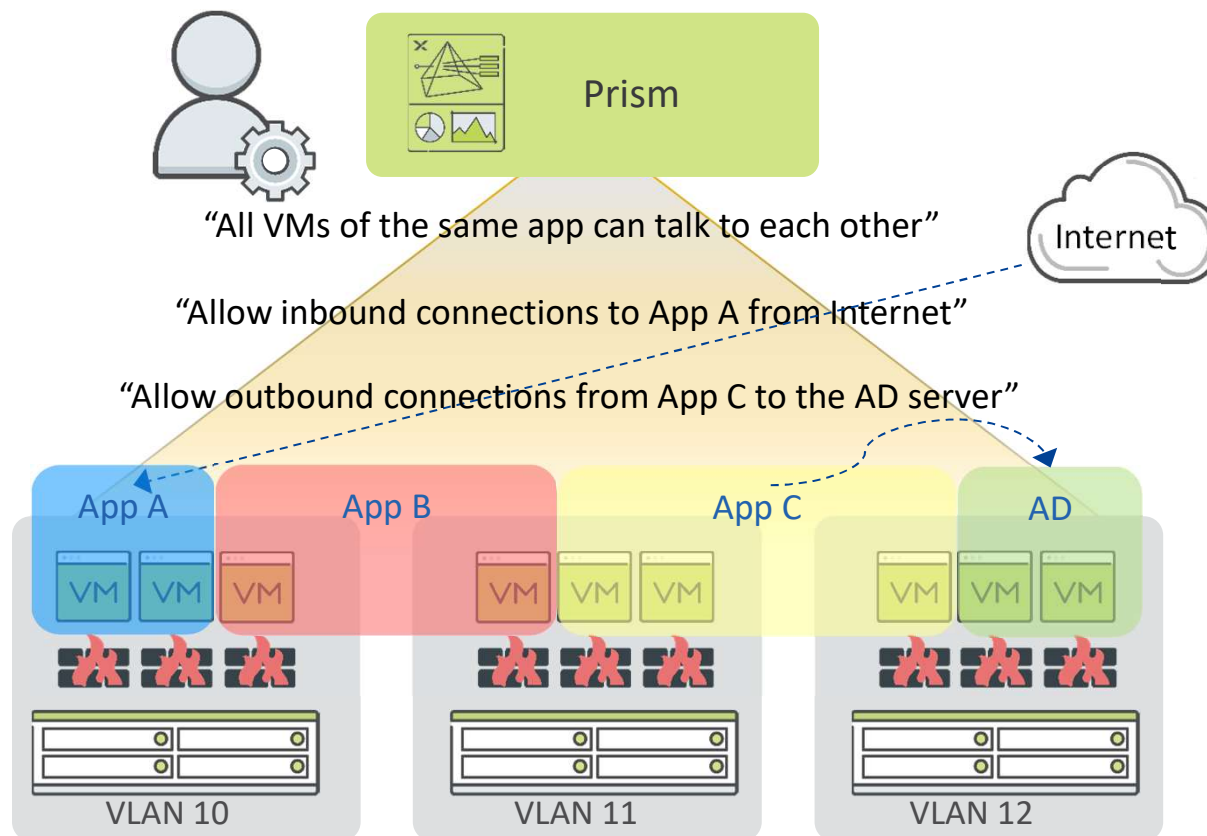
Prism

Internet

“All VMs of the same app can talk to each other”

“Allow inbound connections to App A from Internet”

“Allow outbound connections from App C to the AD server”

App A

App B

App C

AD

VM VM VM

VM VM VM

VM VM VM

VLAN 10

VLAN 11

VLAN 12